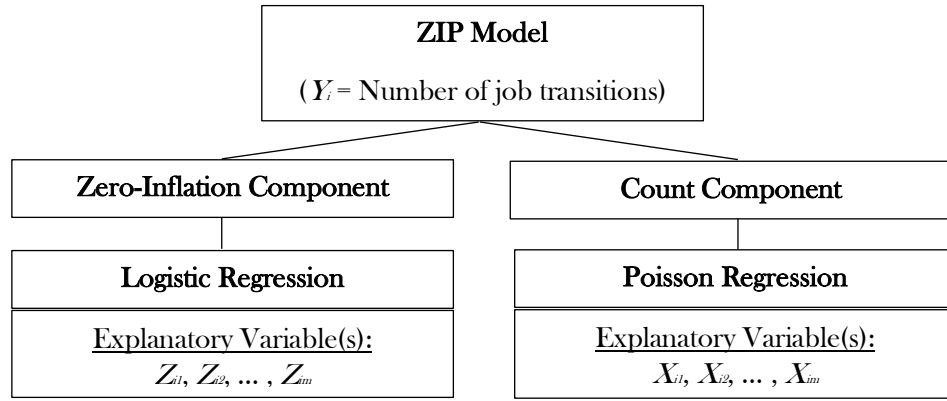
ZIP Model

($Y_i$ = Number of job transitions)

Zero-Inflation Component

Logistic Regression

Explanatory Variable(s):

$Z_{i1}, Z_{i2}, \ldots, Z_{im}$

Count Component

Poisson Regression

Explanatory Variable(s):

$X_{i1}, X_{i2}, \ldots, X_{im}$